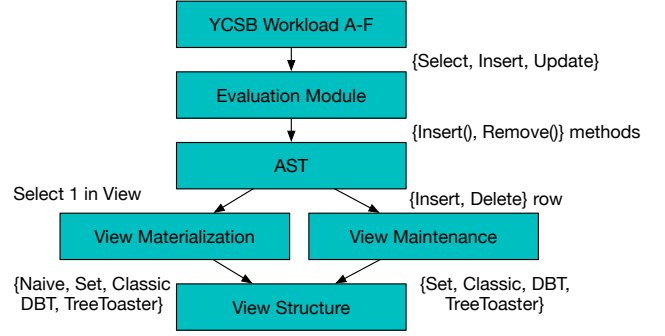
YCSB Workload A-F

{Select, Insert, Update}

Evaluation Module

{Insert(), Remove()} methods

AST

Select 1 in View

{Insert, Delete} row

View Materialization

View Maintenance

{Naive, Set, Classic DBT, TreeToaster}

{Set, Classic, DBT, TreeToaster}

View Structure